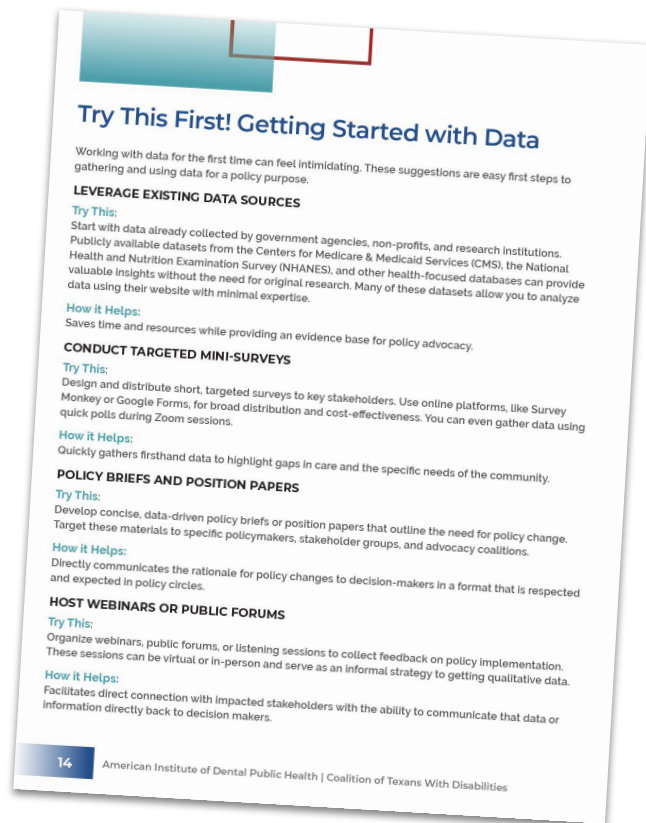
Try This First! Getting Started with Data

Working with data for the first time can feel intimidating. These suggestions are easy first steps to gathering and using data for a policy purpose.

LEVERAGE EXISTING DATA SOURCES

Try This:
Start with data already collected by government agencies, non-profits, and research institutions. Publicly available datasets from the Centers for Medicare & Medicaid Services (CMS), the National Health and Nutrition Examination Survey (NHANES), and other health-focused databases can provide valuable insights without the need for original research. Many of these datasets allow you to analyze data using their website with minimal expertise.

How it Helps:
Saves time and resources while providing an evidence base for policy advocacy.

CONDUCT TARGETED MINI-SURVEYS

Try This:
Design and distribute short, targeted surveys to key stakeholders. Use online platforms, like Survey Monkey or Google Forms, for broad distribution and cost-effectiveness. You can even gather data using quick polls during Zoom sessions.

How it Helps:
Quickly gathers firsthand data to highlight gaps in care and the specific needs of the community.

POLICY BRIEFS AND POSITION PAPERS

Try This:
Develop concise, data-driven policy briefs or position papers that outline the need for policy change. Target these materials to specific policymakers, stakeholder groups, and advocacy coalitions.

How it Helps:
Directly communicates the rationale for policy changes to decision-makers in a format that is respected and expected in policy circles.

HOST WEBINARS OR PUBLIC FORUMS

Try This:
Organize webinars, public forums, or listening sessions to collect feedback on policy implementation. These sessions can be virtual or in-person and serve as an informal strategy to getting qualitative data.

How it Helps:
Facilitates direct connection with impacted stakeholders with the ability to communicate that data or information directly back to decision makers.

14 American Institute of Dental Public Health | Coalition of Texans With Disabilities